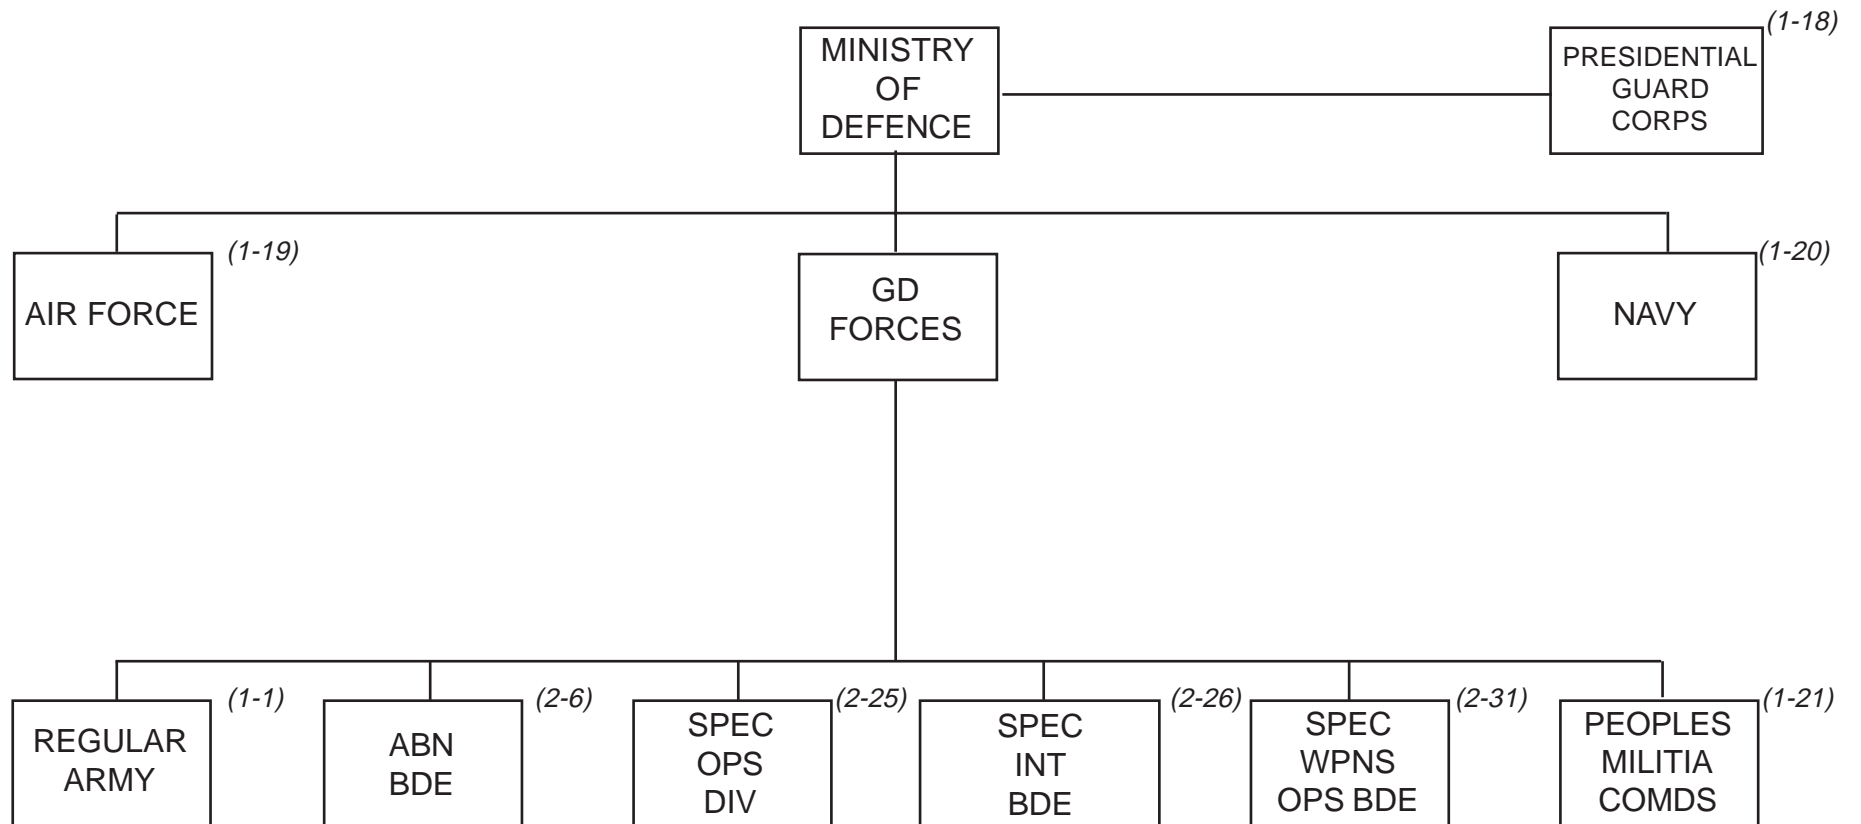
MINISTRY OF DEFENCE

(1-18)
PRESIDENTIAL GUARD CORPS

(1-19)
AIR FORCE

GD FORCES

(1-20)
NAVY

(1-1)
REGULAR ARMY

(2-6)
ABN BDE

(2-25)
SPEC OPS DIV

(2-26)
SPEC INT BDE

(2-31)
SPEC WPNS OPS BDE

(1-21)
PEOPLES MILITIA COMDS